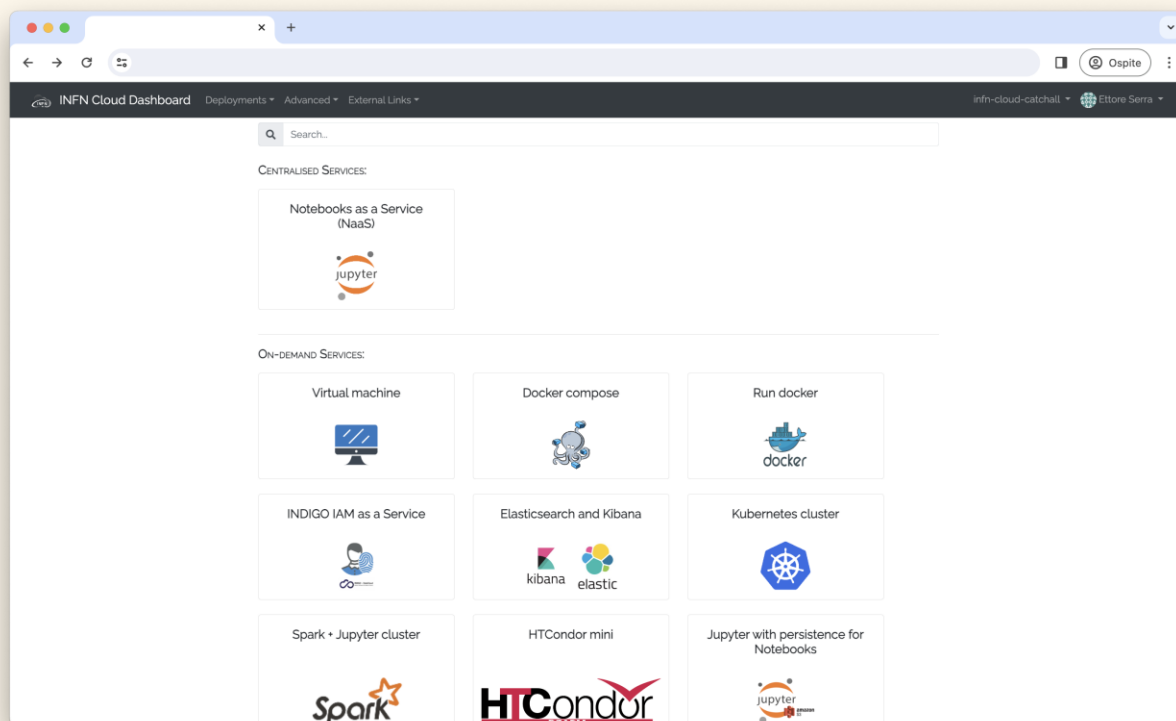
Ospite

INFN Cloud Dashboard Deployments Advanced External Links

infn-cloud-catchall Ettore Serra

Search...

CENTRALISED SERVICES:

Notebooks as a Service (NaaS)

jupyter

ON-DEMAND SERVICES:

Virtual machine

Docker compose

Run docker

docker

INDIGO IAM as a Service

Elasticsearch and Kibana

kibana elastic

Kubernetes cluster

Spark + Jupyter cluster

Spark

HTCondor mini

HTCondor

Jupyter with persistence for Notebooks

jupyter